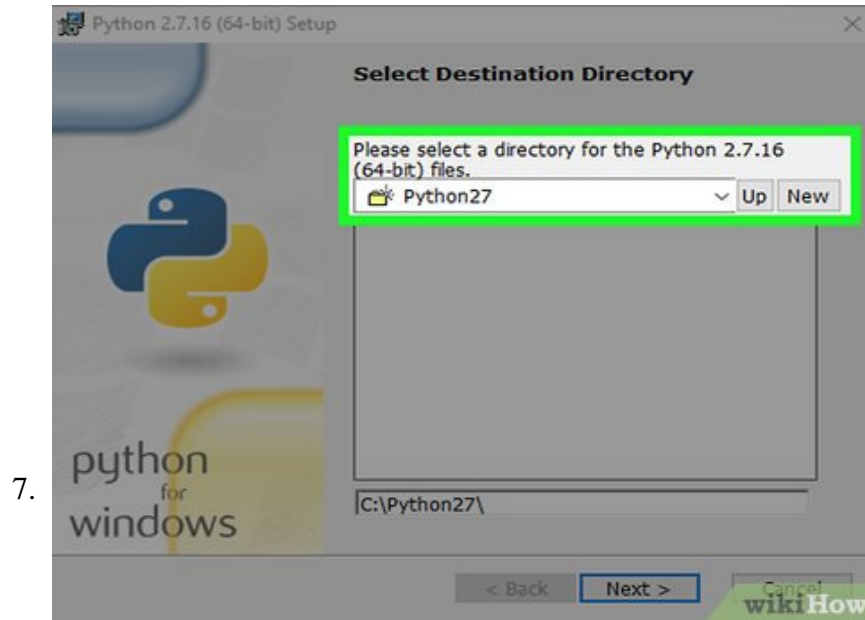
7.

Python 2.7.16 (64-bit) Setup

Select Destination Directory

Please select a directory for the Python 2.7.16 (64-bit) files.

Python27

Up

New

python
for
windows

C:\Python27\

< Back

Next >

Cancel

wikiHow